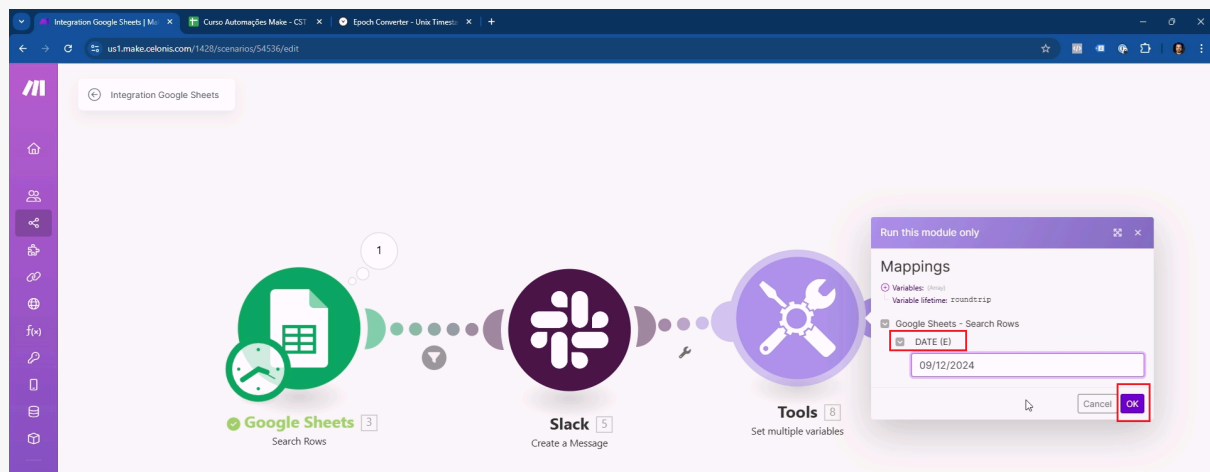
Integration Google Sheets | Ma ×
Curso Automações Make - CST ×
Epoch Converter - Unix Timesta ×
+

us1.make.celonis.com/1428/scenarios/54536/edit

Integration Google Sheets

1

Google Sheets 3
Search Rows

Slack 5
Create a Message

Tools 8
Set multiple variables

Run this module only

Mappings

Variables: (Array)
Variable lifetime: roundtrip

Google Sheets - Search Rows

DATE (E)

09/12/2024

Cancel
OK